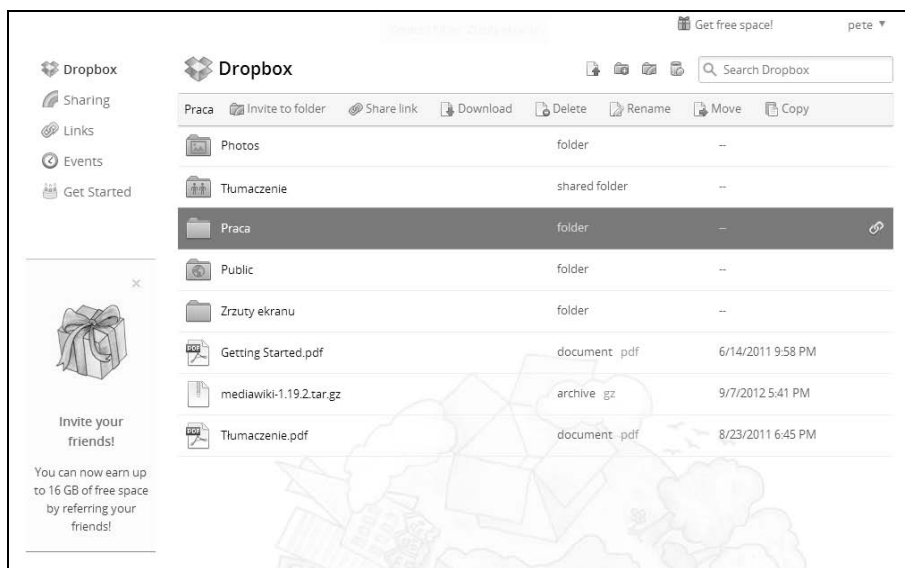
Get free space! pete ▾

Dropbox
Sharing
Links
Events
Get Started

Dropbox

Search Dropbox

Praca | Invite to folder | Share link | Download | Delete | Rename | Move | Copy

| | | |
|---|---|---|
| Photos | folder | -- |
| Tłumaczenie | shared folder | -- |
| Praca | folder | -- |
| Public | folder | -- |
| Zrzuty ekranu | folder | -- |
| Getting Started.pdf | document pdf | 6/14/2011 9:58 PM |
| mediawiki-1.19.2.tar.gz | archive gz | 9/7/2012 5:41 PM |
| Tłumaczenie.pdf | document pdf | 8/23/2011 6:45 PM |

×

Invite your friends!

You can now earn up to 16 GB of free space by referring your friends!